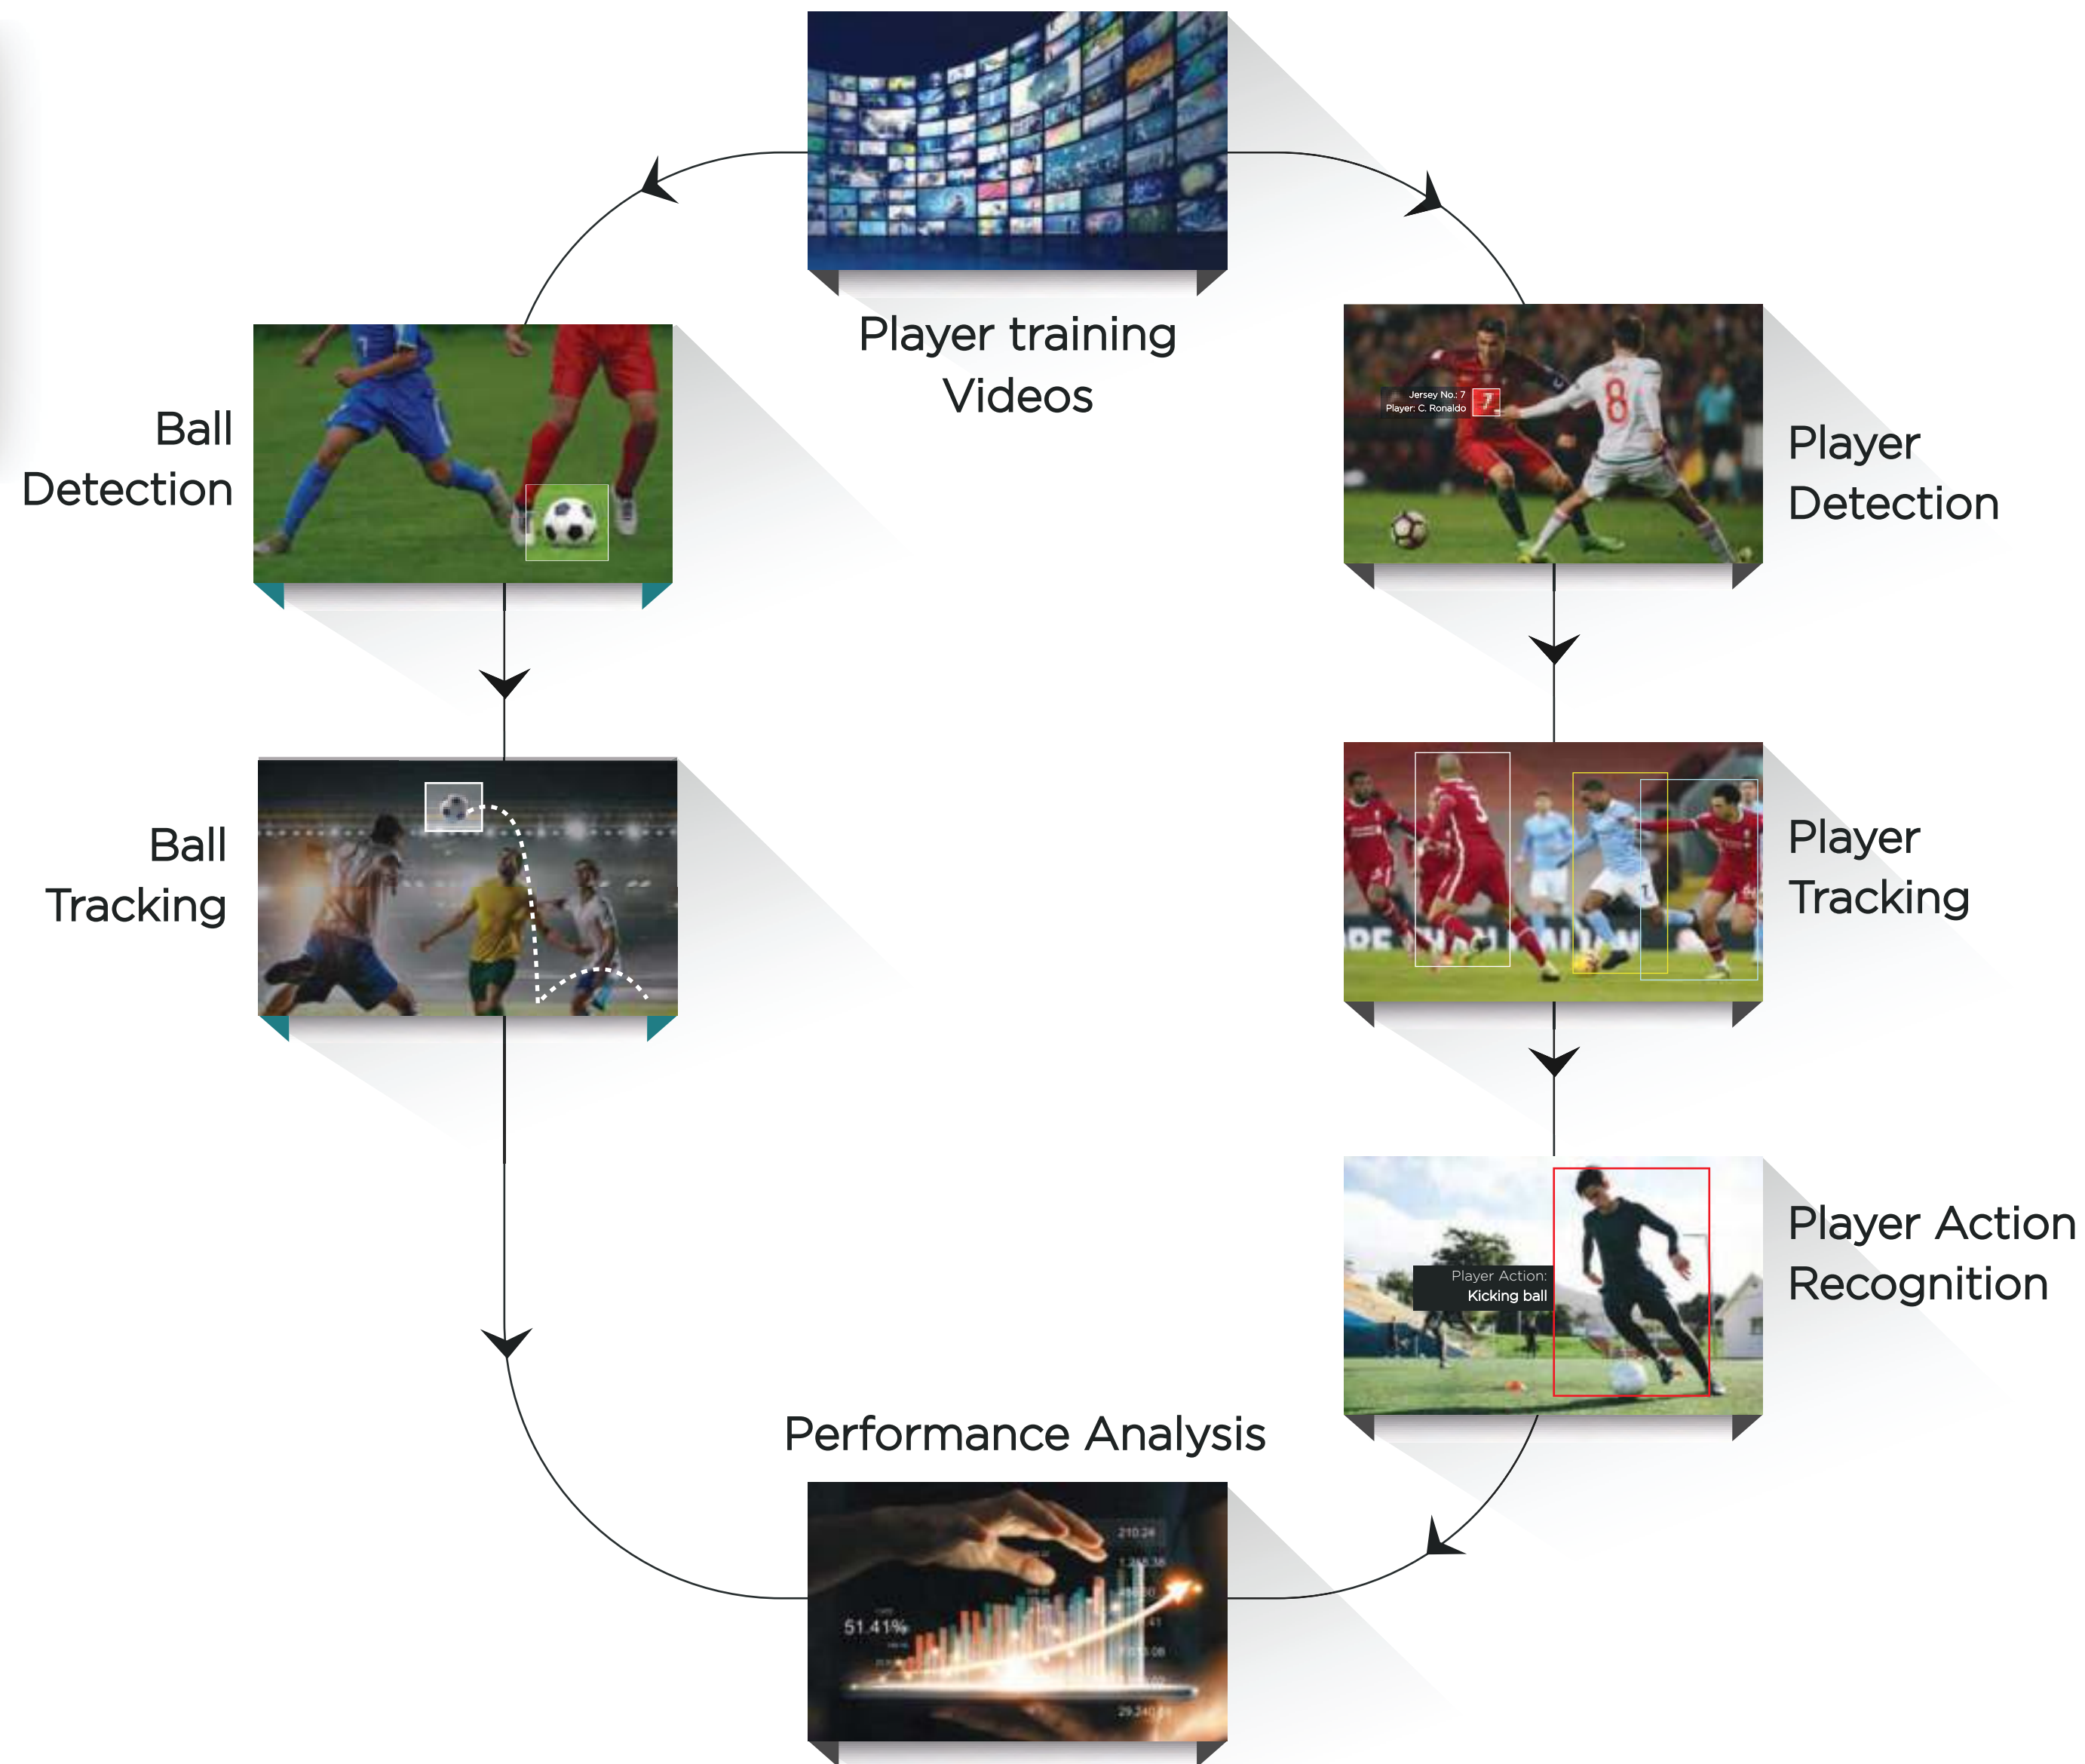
Player training Videos

Ball Detection

Jersey No.: 7
Player: C. Ronaldo
7

Player Detection

Ball Tracking

Player Tracking

Player Action:
Kicking ball

Player Action Recognition

Performance Analysis

51.41%